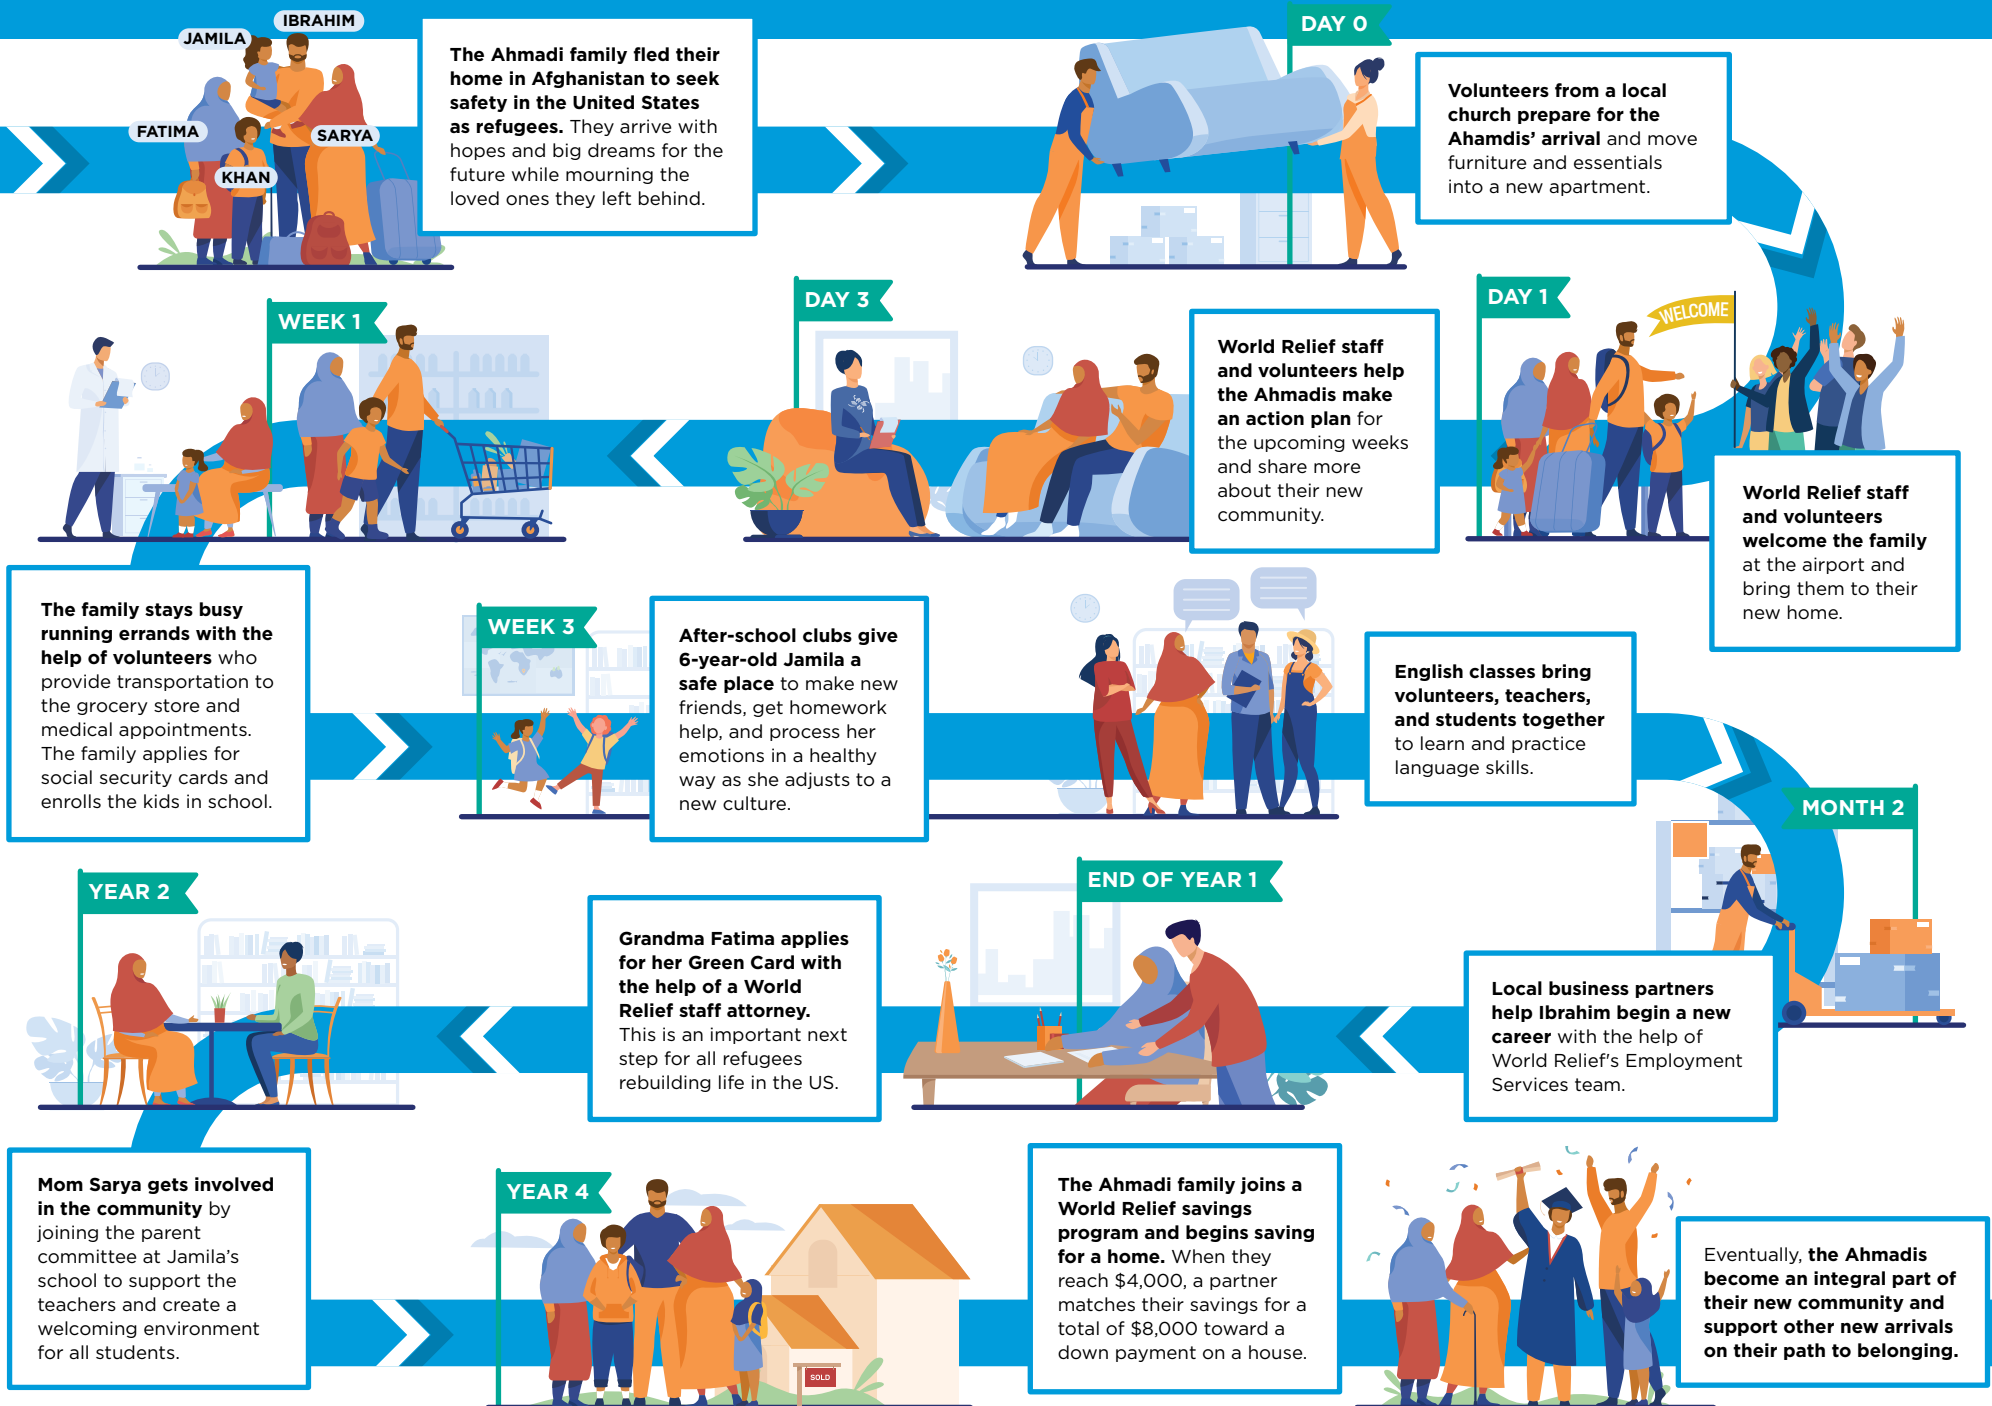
JAMILA
IBRAHIM
FATIMA
SARYA
KHAN

The Ahmadi family fled their home in Afghanistan to seek safety in the United States as refugees. They arrive with hopes and big dreams for the future while mourning the loved ones they left behind.

DAY 0

Volunteers from a local church prepare for the Ahamdis' arrival and move furniture and essentials into a new apartment.

DAY 1

WELCOME

World Relief staff and volunteers welcome the family at the airport and bring them to their new home.

DAY 3

World Relief staff and volunteers help the Ahmadis make an action plan for the upcoming weeks and share more about their new community.

WEEK 1

The family stays busy running errands with the help of volunteers who provide transportation to the grocery store and medical appointments. The family applies for social security cards and enrolls the kids in school.

WEEK 3

After-school clubs give 6-year-old Jamila a safe place to make new friends, get homework help, and process her emotions in a healthy way as she adjusts to a new culture.

English classes bring volunteers, teachers, and students together to learn and practice language skills.

MONTH 2

Local business partners help Ibrahim begin a new career with the help of World Relief's Employment Services team.

END OF YEAR 1

Grandma Fatima applies for her Green Card with the help of a World Relief staff attorney. This is an important next step for all refugees rebuilding life in the US.

YEAR 2

Mom Sarya gets involved in the community by joining the parent committee at Jamila's school to support the teachers and create a welcoming environment for all students.

YEAR 4

SOLD

The Ahmadi family joins a World Relief savings program and begins saving for a home. When they reach $4,000, a partner matches their savings for a total of $8,000 toward a down payment on a house.

Eventually, the Ahmadis become an integral part of their new community and support other new arrivals on their path to belonging.